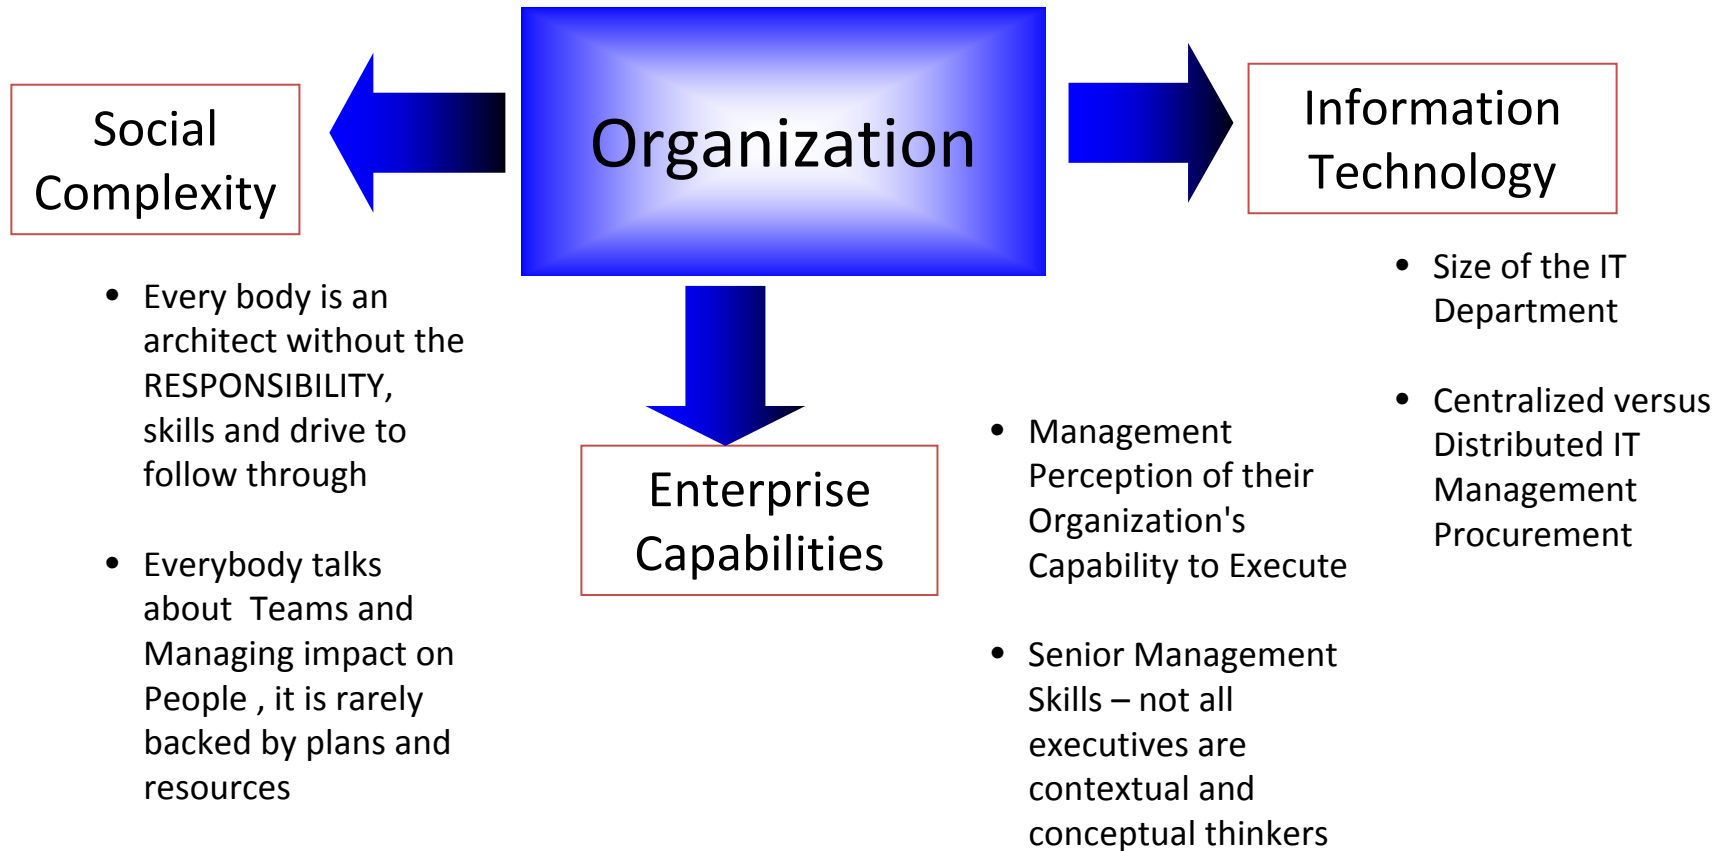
Social Complexity

Organization

Information Technology

- Every body is an architect without the RESPONSIBILITY, skills and drive to follow through

- Everybody talks about  Teams and Managing impact on People , it is rarely backed by plans and resources

Enterprise Capabilities

- Management Perception of their Organization's Capability to Execute

- Senior Management Skills – not all executives are contextual and conceptual thinkers

- Size of the IT Department

- Centralized versus Distributed IT Management Procurement